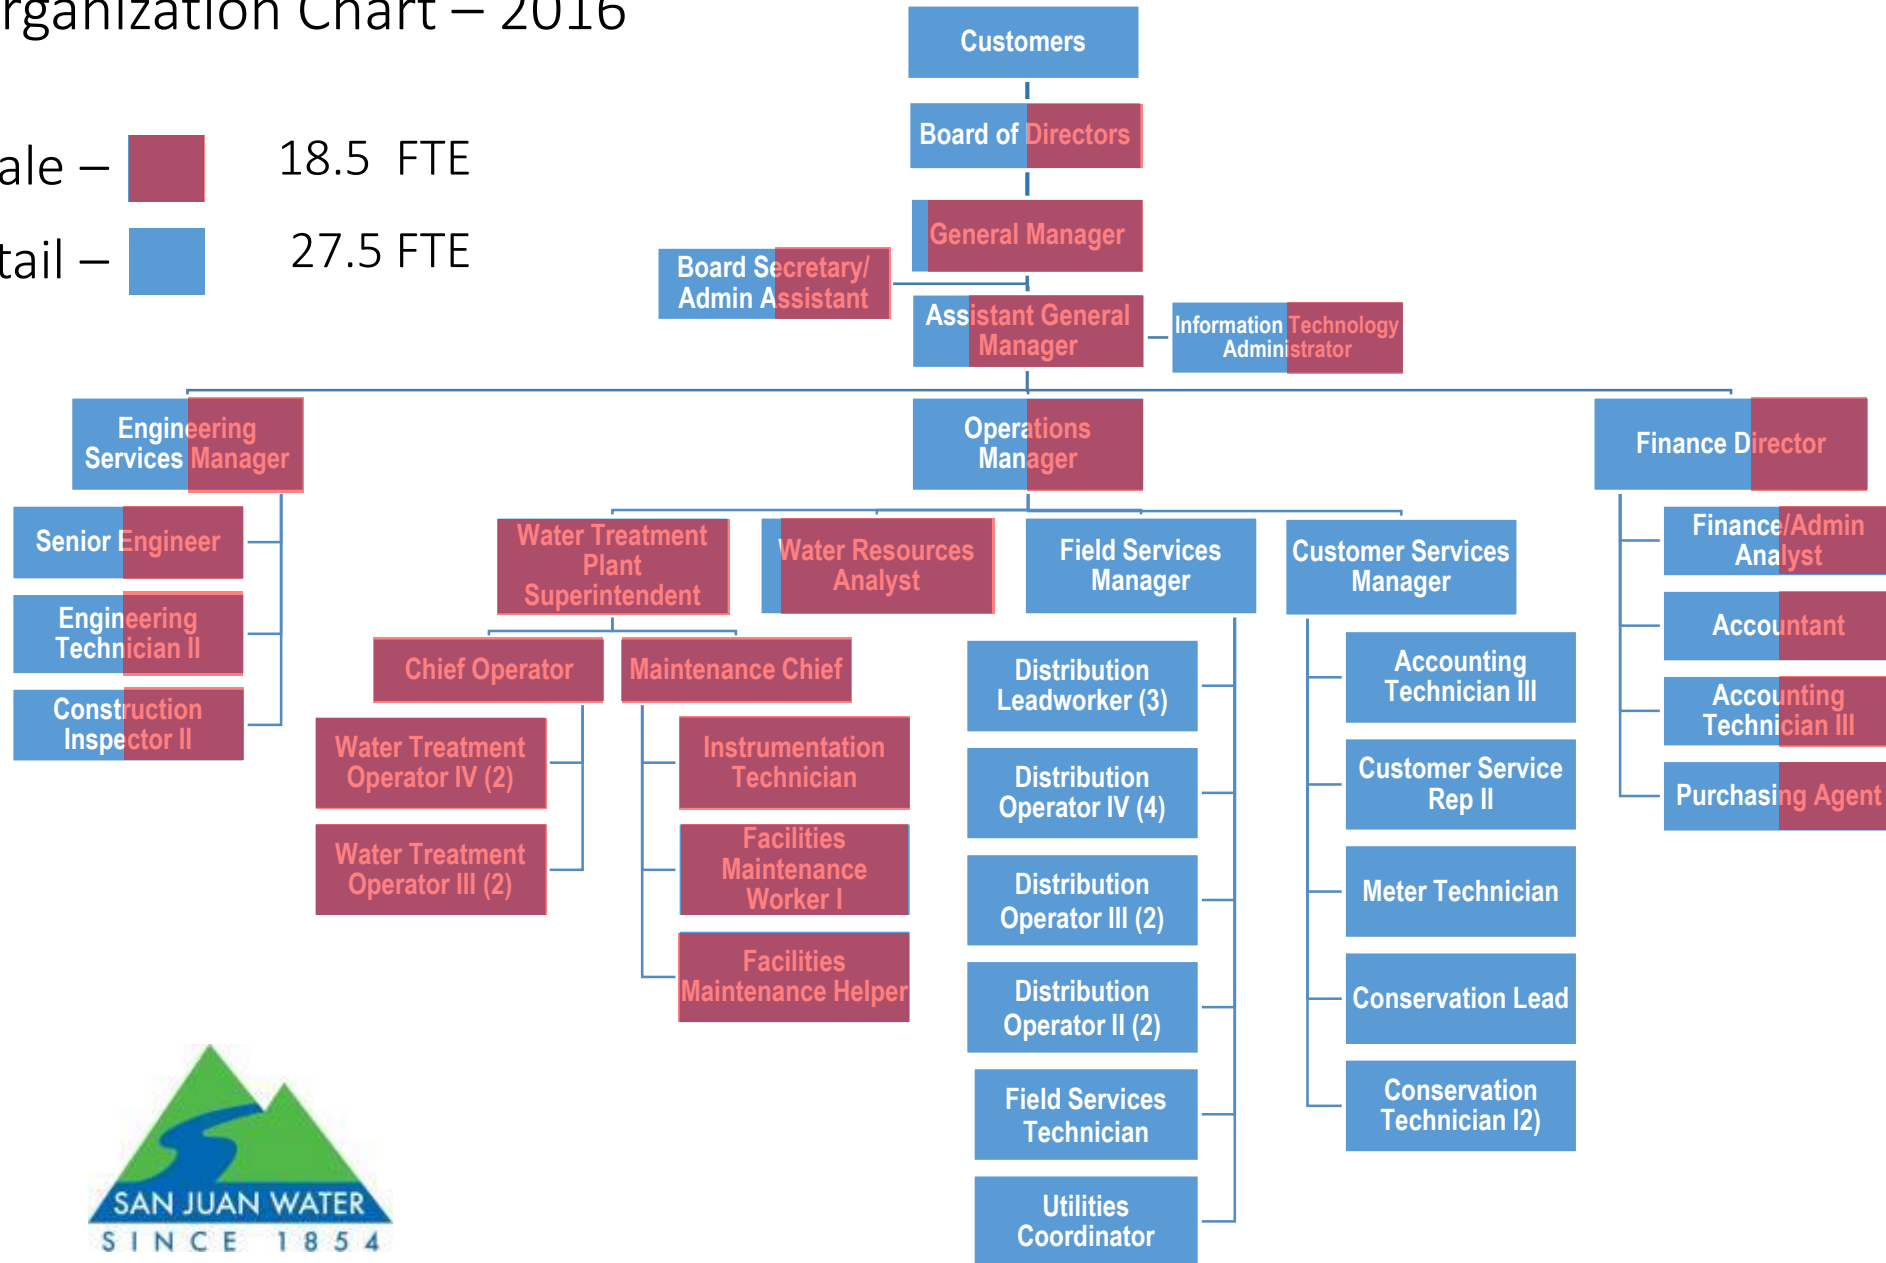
rganization Chart – 2016

ale – 18.5 FTE

tail – 27.5 FTE

Customers

Board of Directors

General Manager

Board Secretary/ Admin Assistant

Assistant General Manager

Information Technology Administrator

Engineering Services Manager

Operations Manager

Finance Director

Senior Engineer

Engineering Technician II

Construction Inspector II

Water Treatment Plant Superintendent

Water Resources Analyst

Field Services Manager

Customer Services Manager

Finance/Admin Analyst

Accountant

Accounting Technician III

Purchasing Agent

Chief Operator

Maintenance Chief

Water Treatment Operator IV (2)

Water Treatment Operator III (2)

Instrumentation Technician

Facilities Maintenance Worker I

Facilities Maintenance Helper

Distribution Leadworker (3)

Distribution Operator IV (4)

Distribution Operator III (2)

Distribution Operator II (2)

Field Services Technician

Utilities Coordinator

Accounting Technician III

Customer Service Rep II

Meter Technician

Conservation Lead

Conservation Technician I2)

SAN JUAN WATER
SINCE 1854